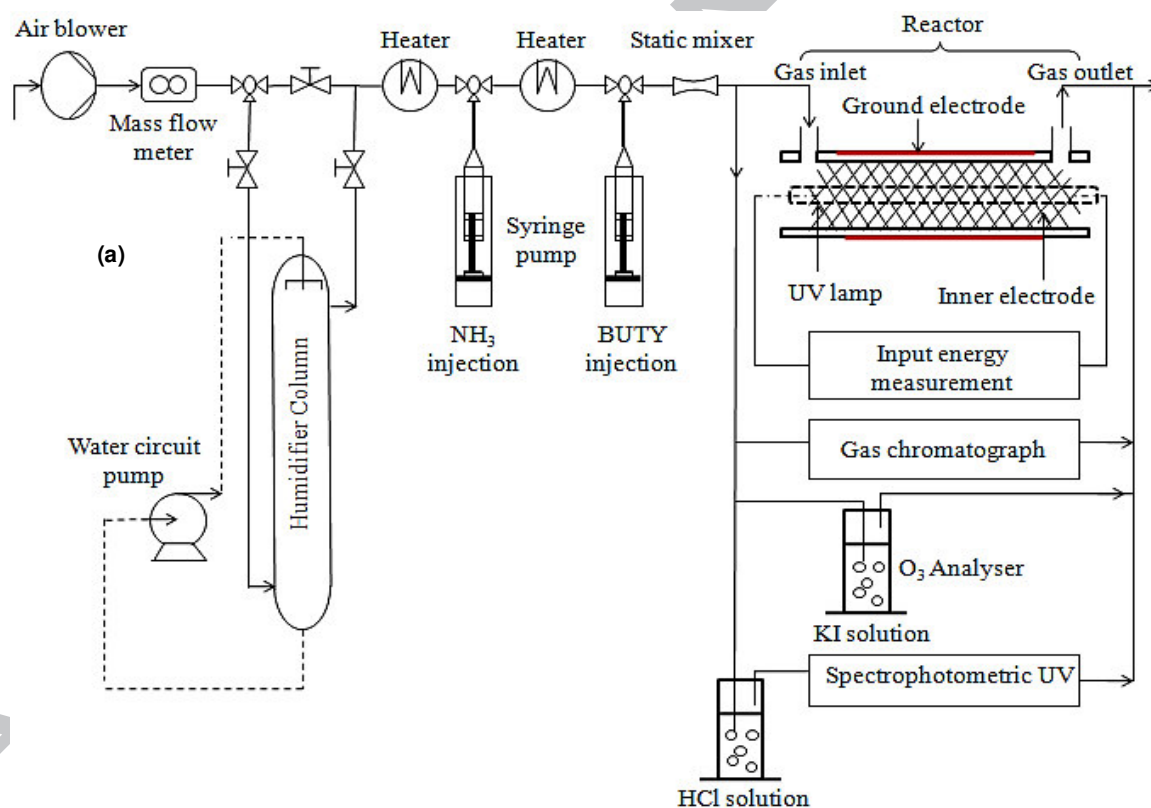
Air blower

Mass flow meter

Heater

Heater

Static mixer

Reactor

Gas inlet

Gas outlet

Ground electrode

(a)

Syringe pump

UV lamp

Inner electrode

$NH_3$ injection

BUTY injection

Input energy measurement

Humidifier Column

Water circuit pump

Gas chromatograph

$O_3$ Analyser

KI solution

Spectrophotometric UV

HCl solution